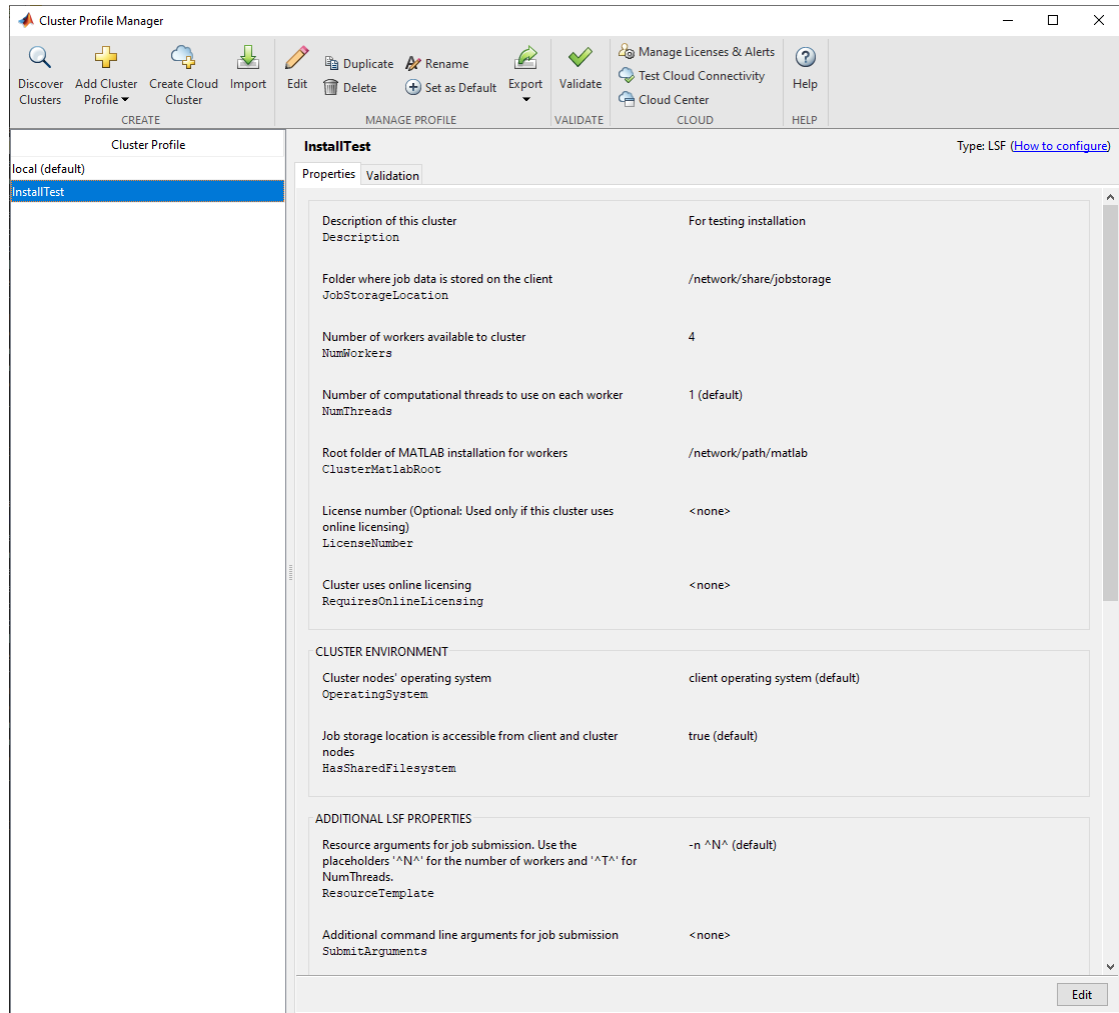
Cluster Profile Manager

Discover Clusters
Add Cluster Profile
Create Cloud Cluster
Import
CREATE
Edit
Duplicate
Delete
Rename
Set as Default
Export
MANAGE PROFILE
Validate
VALIDATE
Manage Licenses & Alerts
Test Cloud Connectivity
Cloud Center
CLOUD
Help
HELP

Cluster Profile
local (default)
InstallTest

InstallTest
Type: LSF (How to configure)

Properties
Validation

| | |
|---|---|
| Description of this cluster Description | For testing installation |
| Folder where job data is stored on the client JobStorageLocation | /network/share/jobstorage |
| Number of workers available to cluster NumWorkers | 4 |
| Number of computational threads to use on each worker NumThreads | 1 (default) |
| Root folder of MATLAB installation for workers ClusterMatlabRoot | /network/path/matlab |
| License number (Optional: Used only if this cluster uses online licensing) LicenseNumber | <none> |
| Cluster uses online licensing RequiresOnlineLicensing | <none> |

CLUSTER ENVIRONMENT

| | |
|---|---|
| Cluster nodes' operating system OperatingSystem | client operating system (default) |
| Job storage location is accessible from client and cluster nodes HasSharedFilesystem | true (default) |

ADDITIONAL LSF PROPERTIES

| | |
|---|---|
| Resource arguments for job submission. Use the placeholders '^N^' for the number of workers and '^T^' for NumThreads. ResourceTemplate | -n ^N^ (default) |
| Additional command line arguments for job submission SubmitArguments | <none> |

Edit